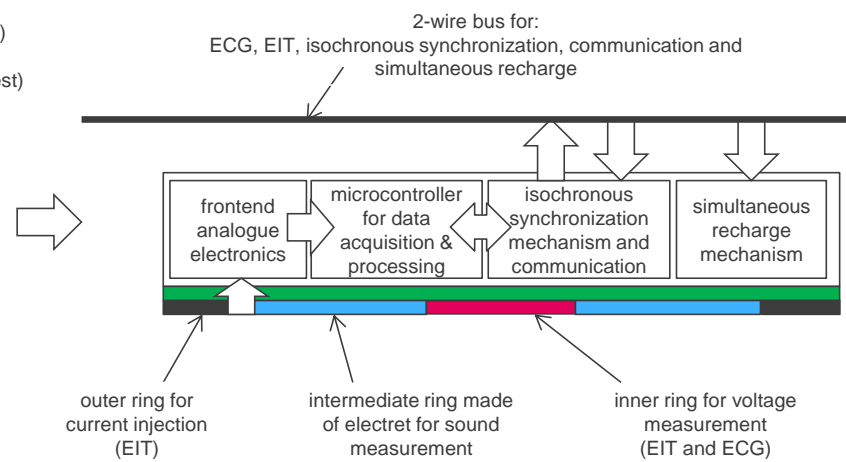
)

st)

2-wire bus for:
ECG, EIT, isochronous synchronization, communication and simultaneous recharge

frontend analogue electronics

microcontroller for data acquisition & processing

isochronous synchronization mechanism and communication

simultaneous recharge mechanism

outer ring for current injection (EIT)

intermediate ring made of electret for sound measurement

inner ring for voltage measurement (EIT and ECG)